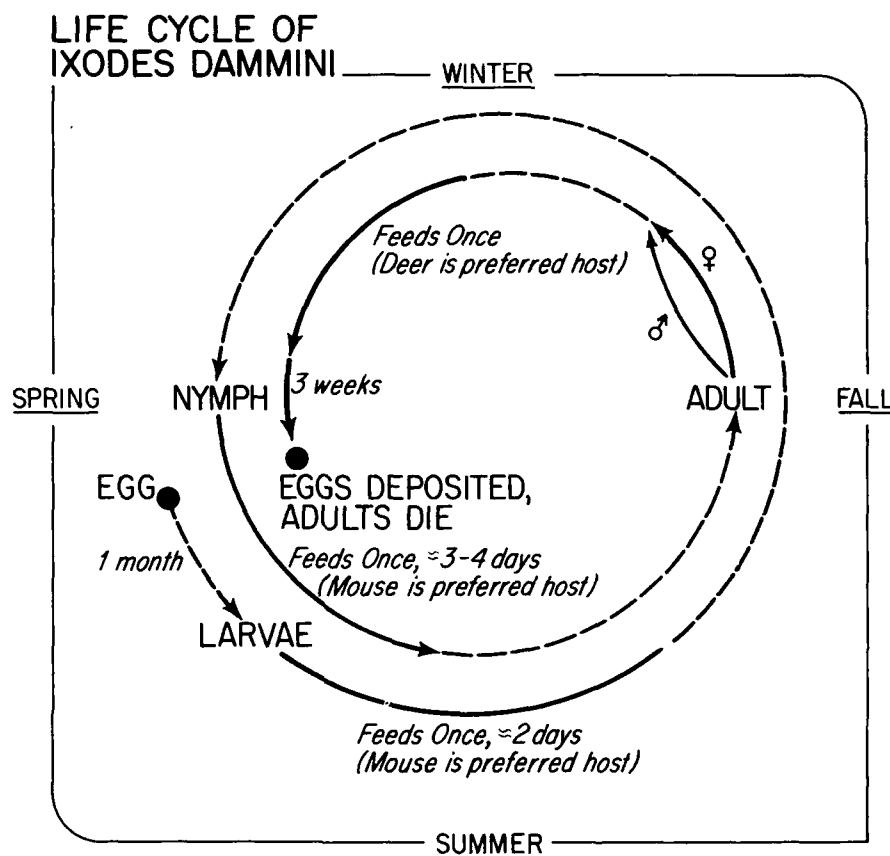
LIFE CYCLE OF IXODES DAMMINI

WINTER

Feeds Once (Deer is preferred host)

♀

♂

SPRING

NYMPH

3 weeks

ADULT

FALL

EGG

EGGS DEPOSITED, ADULTS DIE

1 month

Feeds Once, ≈3-4 days (Mouse is preferred host)

LARVAE

Feeds Once, ≈2 days (Mouse is preferred host)

SUMMER